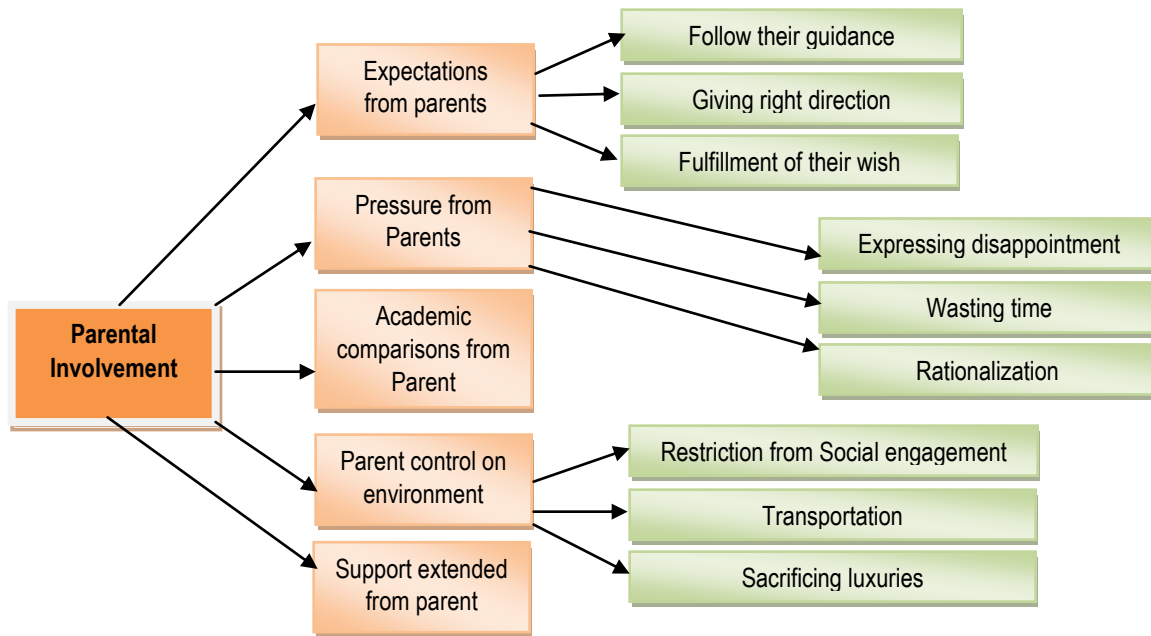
Parental Involvement

Expectations from parents

Follow their guidance

Giving right direction

Fulfillment of their wish

Pressure from Parents

Expressing disappointment

Wasting time

Rationalization

Academic comparisons from Parent

Parent control on environment

Restriction from Social engagement

Transportation

Sacrificing luxuries

Support extended from parent